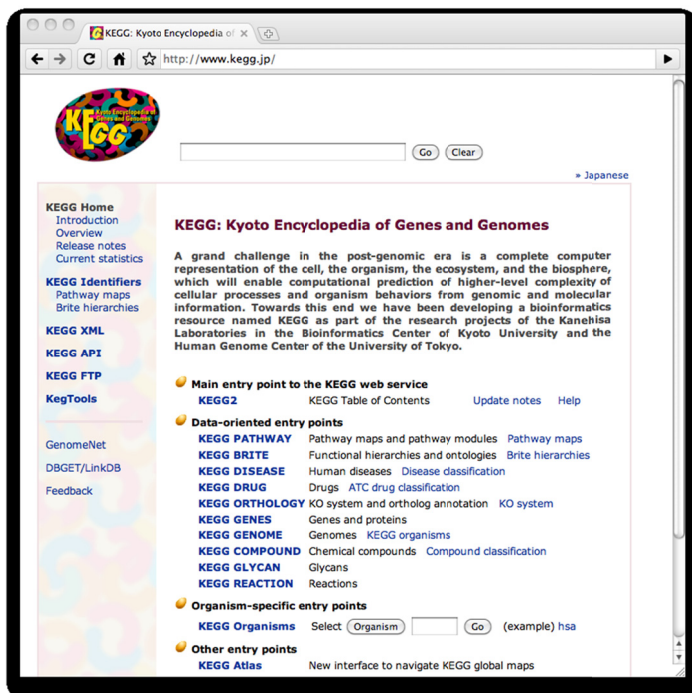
KEGG: Kyoto Encyclopedia of

http://www.kegg.jp/

KEGG Kyoto Encyclopedia of Genes and Genomes

Go Clear

» Japanese

KEGG Home
Introduction
Overview
Release notes
Current statistics

KEGG Identifiers
Pathway maps
Brite hierarchies

KEGG XML

KEGG API

KEGG FTP

KegTools

GenomeNet

DBGET/LinkDB

Feedback

KEGG: Kyoto Encyclopedia of Genes and Genomes

A grand challenge in the post-genomic era is a complete computer representation of the cell, the organism, the ecosystem, and the biosphere, which will enable computational prediction of higher-level complexity of cellular processes and organism behaviors from genomic and molecular information. Towards this end we have been developing a bioinformatics resource named KEGG as part of the research projects of the Kanehisa Laboratories in the Bioinformatics Center of Kyoto University and the Human Genome Center of the University of Tokyo.

Main entry point to the KEGG web service
KEGG2 KEGG Table of Contents Update notes Help

Data-oriented entry points
KEGG PATHWAY Pathway maps and pathway modules Pathway maps
KEGG BRITE Functional hierarchies and ontologies Brite hierarchies
KEGG DISEASE Human diseases Disease classification
KEGG DRUG Drugs ATC drug classification
KEGG ORTHOLOGY KO system and ortholog annotation KO system
KEGG GENES Genes and proteins
KEGG GENOME Genomes KEGG organisms
KEGG COMPOUND Chemical compounds Compound classification
KEGG GLYCAN Glycans
KEGG REACTION Reactions

Organism-specific entry points
KEGG Organisms Select Organism Go (example) hsa

Other entry points
KEGG Atlas New interface to navigate KEGG global maps